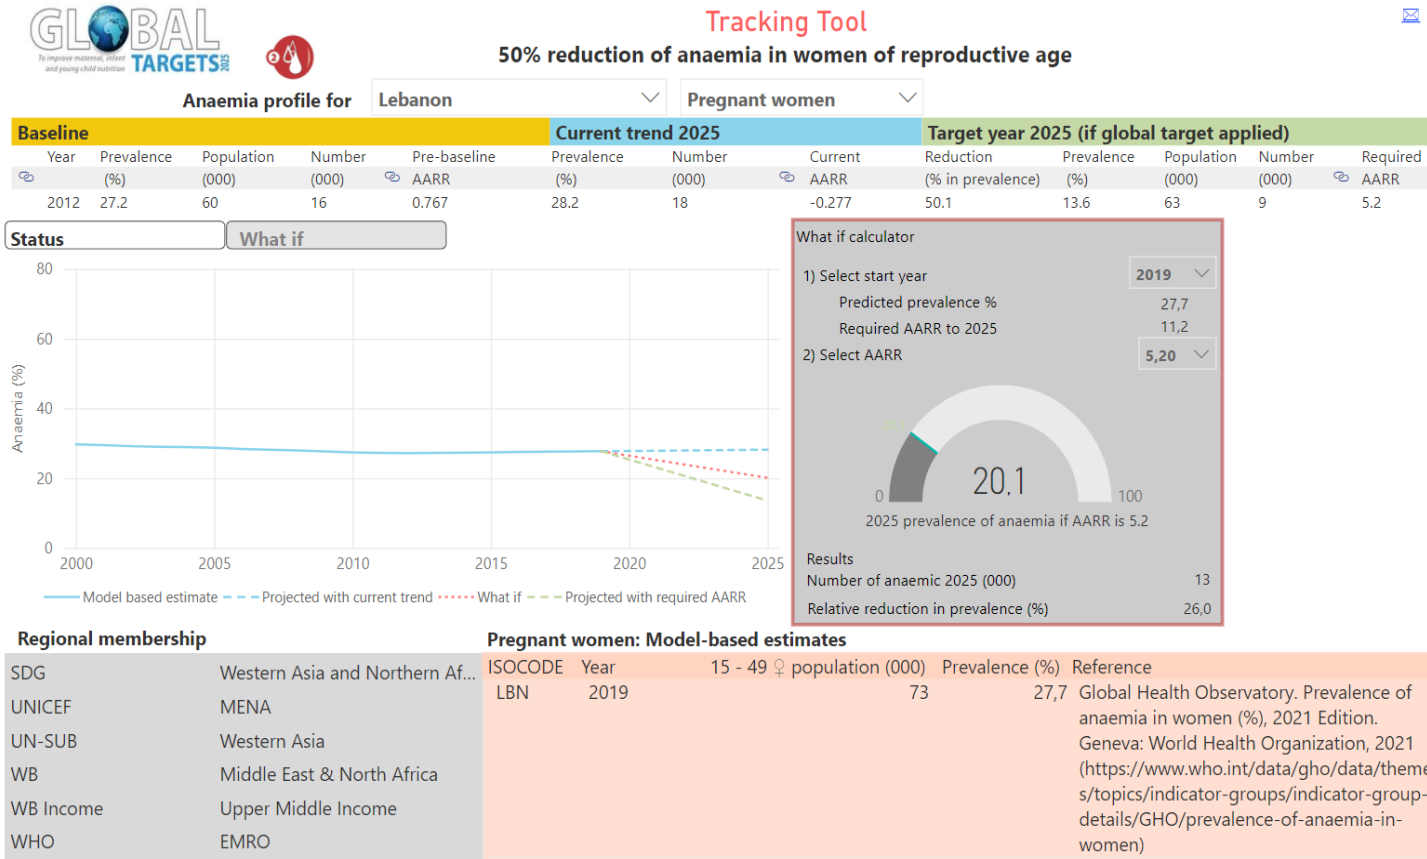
GLOBAL TARGETS 2025
To improve maternal, infant and young child nutrition

Tracking Tool
50% reduction of anaemia in women of reproductive age

Anaemia profile for Lebanon Pregnant women

| Baseline | | | | | Current trend 2025 | | | Target year 2025 (if global target applied) | | | | |
|---|---|---|---|---|---|---|---|---|---|---|---|---|
| Year | Prevalence (%) | Population (000) | Number (000) | Pre-baseline AARR | Prevalence (%) | Number (000) | Current AARR | Reduction (% in prevalence) | Prevalence (%) | Population (000) | Number (000) | Required AARR |
| 2012 | 27.2 | 60 | 16 | 0.767 | 28.2 | 18 | -0.277 | 50.1 | 13.6 | 63 | 9 | 5.2 |

Status What if

80
60
40
20
0
Anaemia (%)
2000 2005 2010 2015 2020 2025
Model based estimate Projected with current trend What if Projected with required AARR

What if calculator
1) Select start year 2019
Predicted prevalence % 27,7
Required AARR to 2025 11,2
2) Select AARR 5,20
0 20,1 100
2025 prevalence of anaemia if AARR is 5.2
Results
Number of anaemic 2025 (000) 13
Relative reduction in prevalence (%) 26,0

Regional membership
| | |
|---|---|
| SDG | Western Asia and Northern Af... |
| UNICEF | MENA |
| UN-SUB | Western Asia |
| WB | Middle East & North Africa |
| WB Income | Upper Middle Income |
| WHO | EMRO |

Pregnant women: Model-based estimates
| ISOCODE | Year | 15 - 49 ♀ population (000) | Prevalence (%) | Reference |
|---|---|---|---|---|
| LBN | 2019 | 73 | 27,7 | Global Health Observatory. Prevalence of anaemia in women (%), 2021 Edition. Geneva: World Health Organization, 2021 (https://www.who.int/data/gho/data/themes/topics/indicator-groups/indicator-group-details/GHO/prevalence-of-anaemia-in-women) |